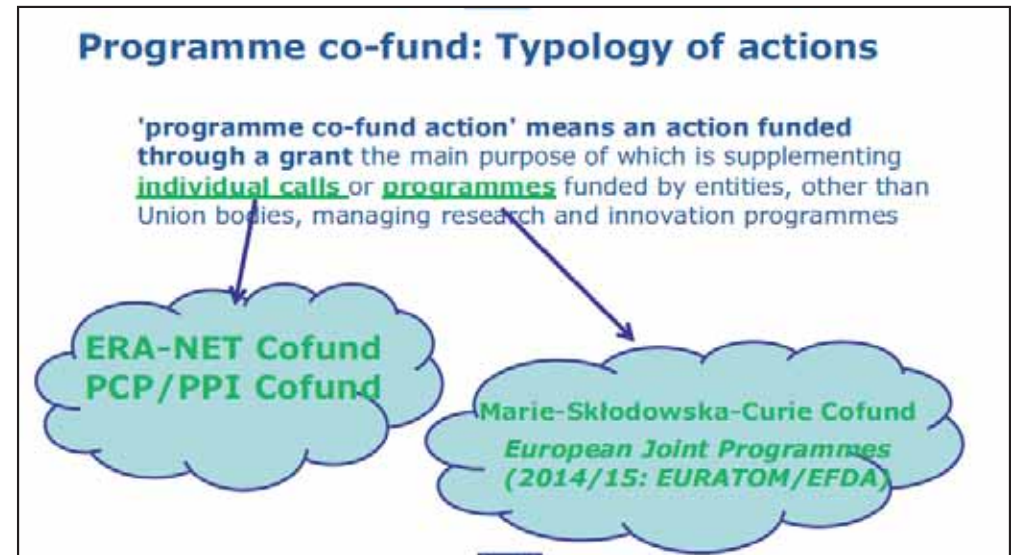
Programme co-fund: Typology of actions

'programme co-fund action' means an action funded through a grant the main purpose of which is supplementing individual calls or programmes funded by entities, other than Union bodies, managing research and innovation programmes

ERA-NET Cofund
PCP/PPI Cofund

Marie-Skłodowska-Curie Cofund
European Joint Programmes
(2014/15: EURATOM/EFDA)